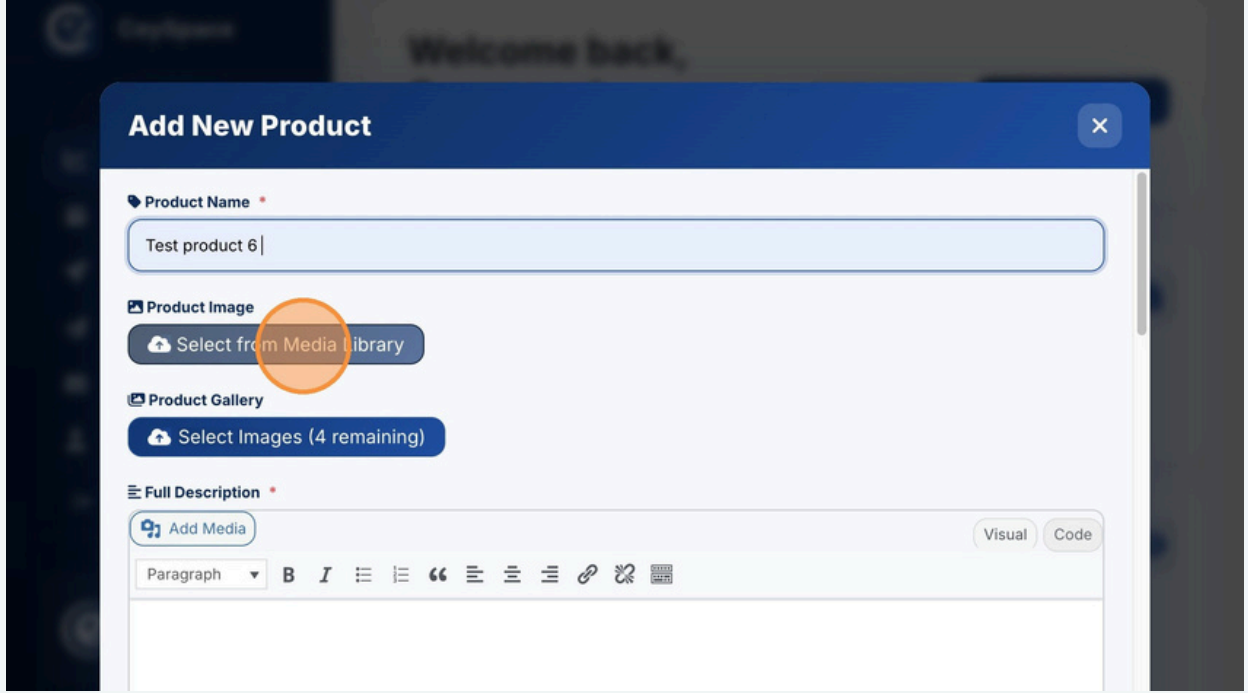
Welcome back,

Add New Product

×

Product Name *

Test product 6

Product Image

Select from Media Library

Product Gallery

Select Images (4 remaining)

Full Description *

Add Media

Visual

Code

Paragraph

B

I